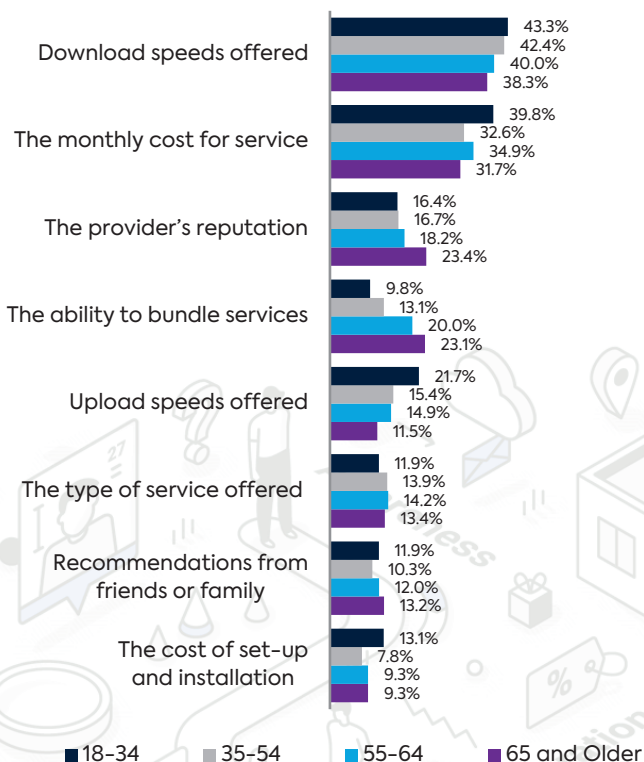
Download speeds offered
43.3%
42.4%
40.0%
38.3%

The monthly cost for service
39.8%
32.6%
34.9%
31.7%

The provider's reputation
16.4%
16.7%
18.2%
23.4%

The ability to bundle services
9.8%
13.1%
20.0%
23.1%

Upload speeds offered
21.7%
15.4%
14.9%
11.5%

The type of service offered
11.9%
13.9%
14.2%
13.4%

Recommendations from friends or family
11.9%
10.3%
12.0%
13.2%

The cost of set-up and installation
13.1%
7.8%
9.3%
9.3%

18-34
35-54
55-64
65 and Older